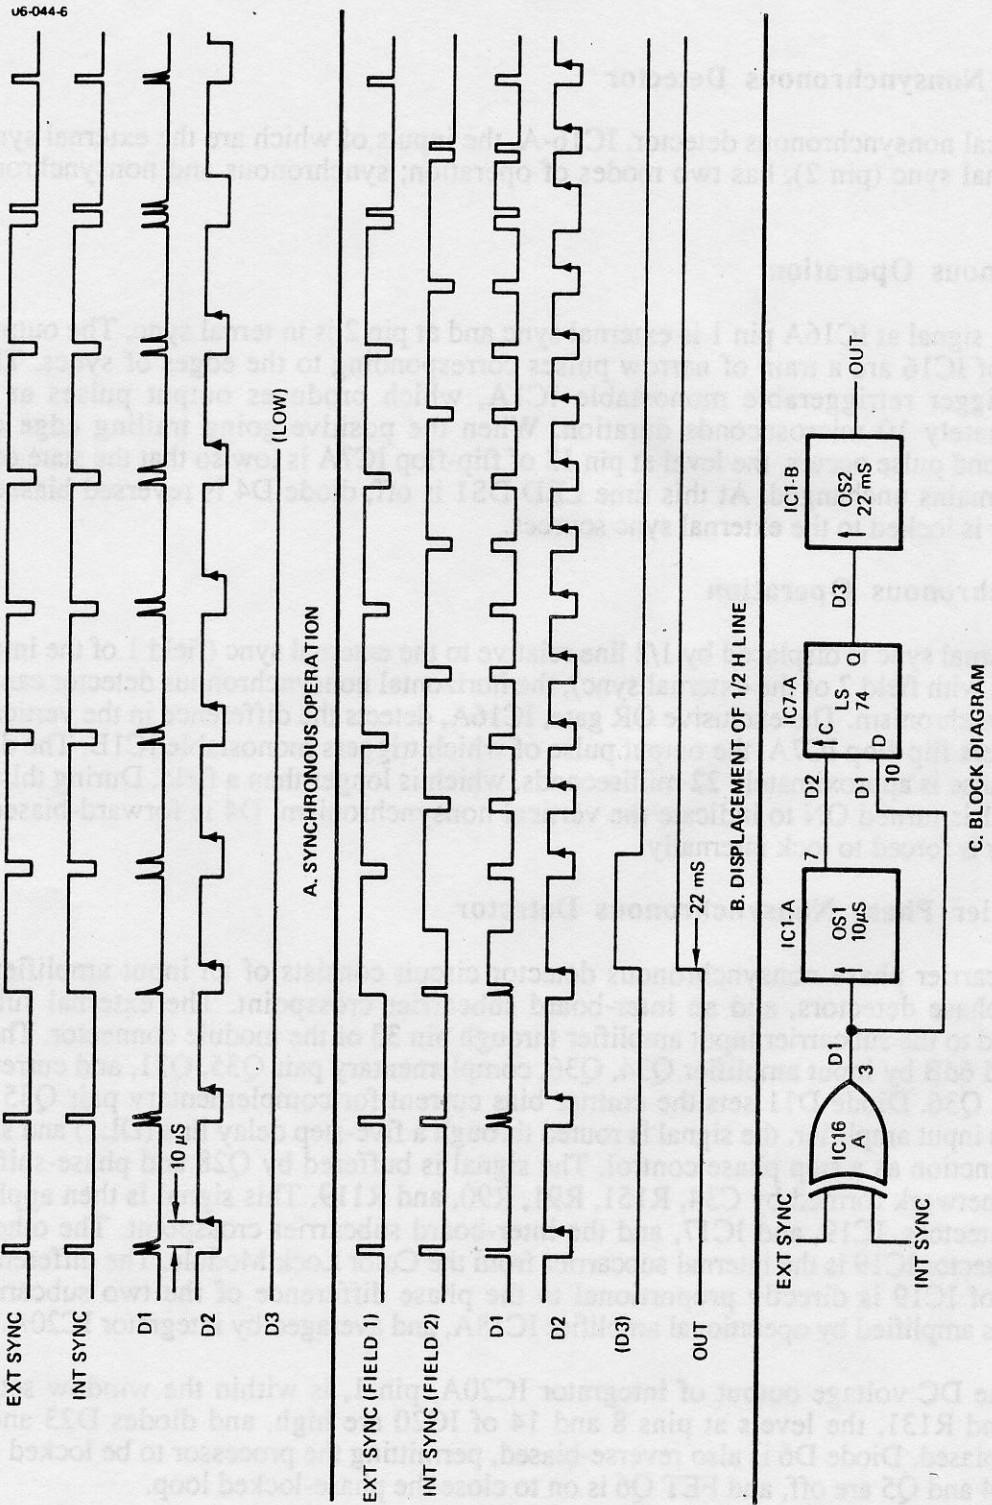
U6-044-6

EXT SYNC

INT SYNC

D1

10 μS

D2

D3

(LOW)

A. SYNCHRONOUS OPERATION

EXT SYNC (FIELD 1)

INT SYNC (FIELD 2)

D1

D2

(D3)

OUT

22 mS

B. DISPLACEMENT OF 1/2 H LINE

EXT SYNC

INT SYNC

IC16 A

3

D1

IC1-A

OS1 10μS

7

D2

D1

10

IC7A

C

LS 74

D

Q

D3

IC1-B

OS2 22 mS

OUT

C. BLOCK DIAGRAM